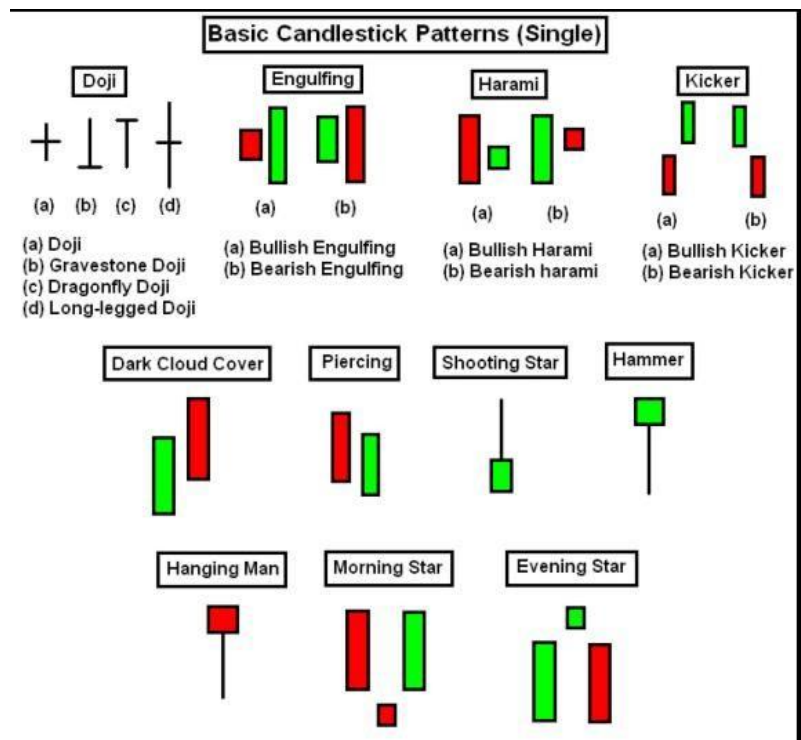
Basic Candlestick Patterns (Single)

Doji

(a) (b) (c) (d)

(a) Doji
(b) Gravestone Doji
(c) Dragonfly Doji
(d) Long-legged Doji

Engulfing

(a) (b)

(a) Bullish Engulfing
(b) Bearish Engulfing

Harami

(a) (b)

(a) Bullish Harami
(b) Bearish harami

Kicker

(a) (b)

(a) Bullish Kicker
(b) Bearish Kicker

Dark Cloud Cover

Piercing

Shooting Star

Hammer

Hanging Man

Morning Star

Evening Star